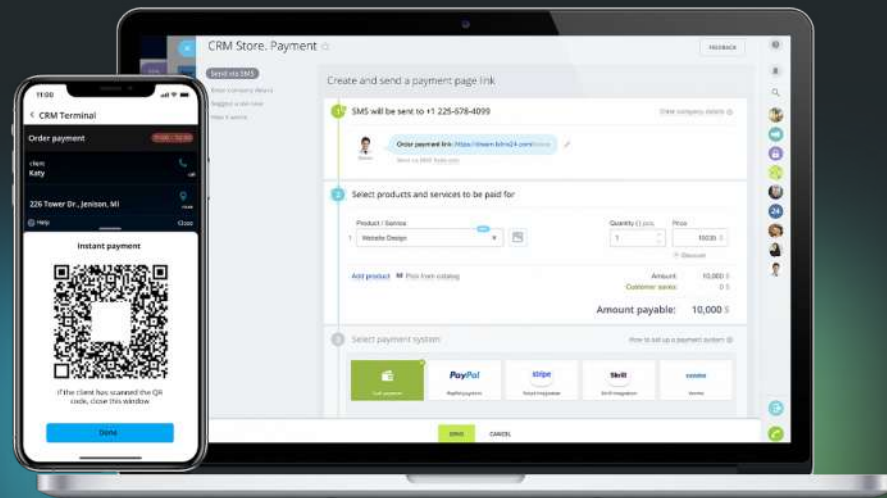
11:00

< CRM Terminal

Order payment

client
Katy

226 Tower Dr., Jenison, MI

Help

Close

Instant payment

If the client has scanned the QR code, close this window

Done

CRM Store. Payment

FEEDBACK

Send via SMS

Create and send a payment page link

1 SMS will be sent to +1 225-678-4099

Order payment link: https://dream.bitrix24.com/

2 Select products and services to be paid for

Product / Service

Quantity

Price

1 Website Design

1

10000 $

Add product

Pick from catalog

Amount: 10,000 $

Customer saves: 0 $

Amount payable: 10,000 $

3 Select payment system

PayPal

stripe

Skrill

SEND

CANCEL